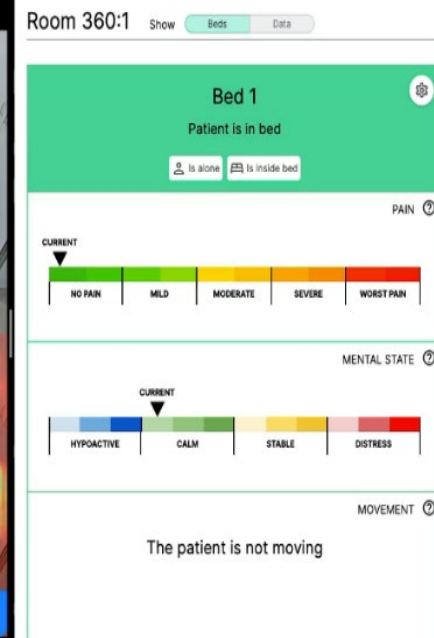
Room 360:1 Show Beds Data

Bed 1

Patient is in bed

Is alone Is inside bed

PAIN

CURRENT

NO PAIN MILD MODERATE SEVERE WORST PAIN

MENTAL STATE

CURRENT

HYPOACTIVE CALM STABLE DISTRESS

MOVEMENT

The patient is not moving